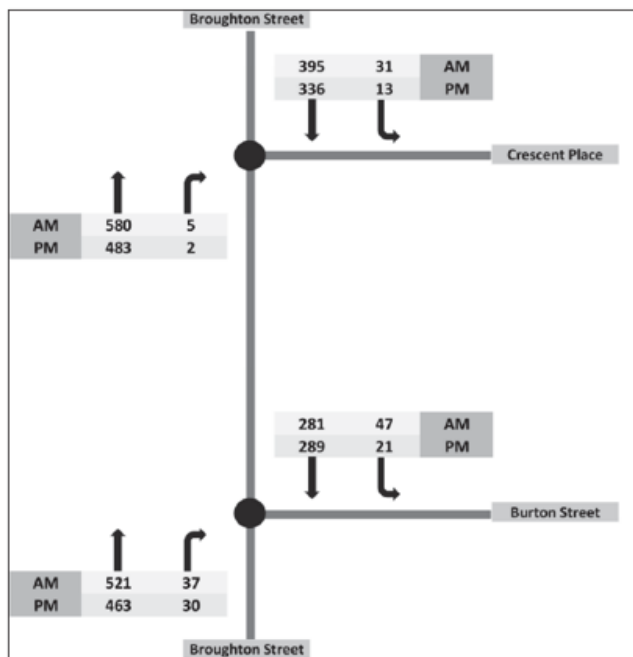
Broughton Street

| 395 | 31 | AM |
|---|---|---|
| 336 | 13 | PM |

Crescent Place

| AM | 580 | 5 |
|---|---|---|
| PM | 483 | 2 |

| 281 | 47 | AM |
|---|---|---|
| 289 | 21 | PM |

Burton Street

| AM | 521 | 37 |
|---|---|---|
| PM | 463 | 30 |

Broughton Street